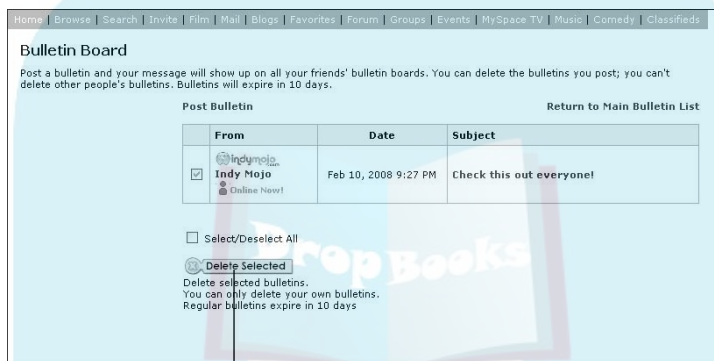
Home | Browse | Search | Invite | Film | Mail | Blogs | Favorites | Forum | Groups | Events | MySpace TV | Music | Comedy | Classifieds

Bulletin Board

Post a bulletin and your message will show up on all your friends' bulletin boards. You can delete the bulletins you post; you can't delete other people's bulletins. Bulletins will expire in 10 days.

Post Bulletin

Return to Main Bulletin List

| | From | Date | Subject |
|---|---|---|---|
| ☑ | indymojo.com Indy Mojo Online Now! | Feb 10, 2008 9:27 PM | Check this out everyone! |

Select/Deselect All

Delete Selected

Delete selected bulletins.
You can only delete your own bulletins.
Regular bulletins expire in 10 days

Drop Books